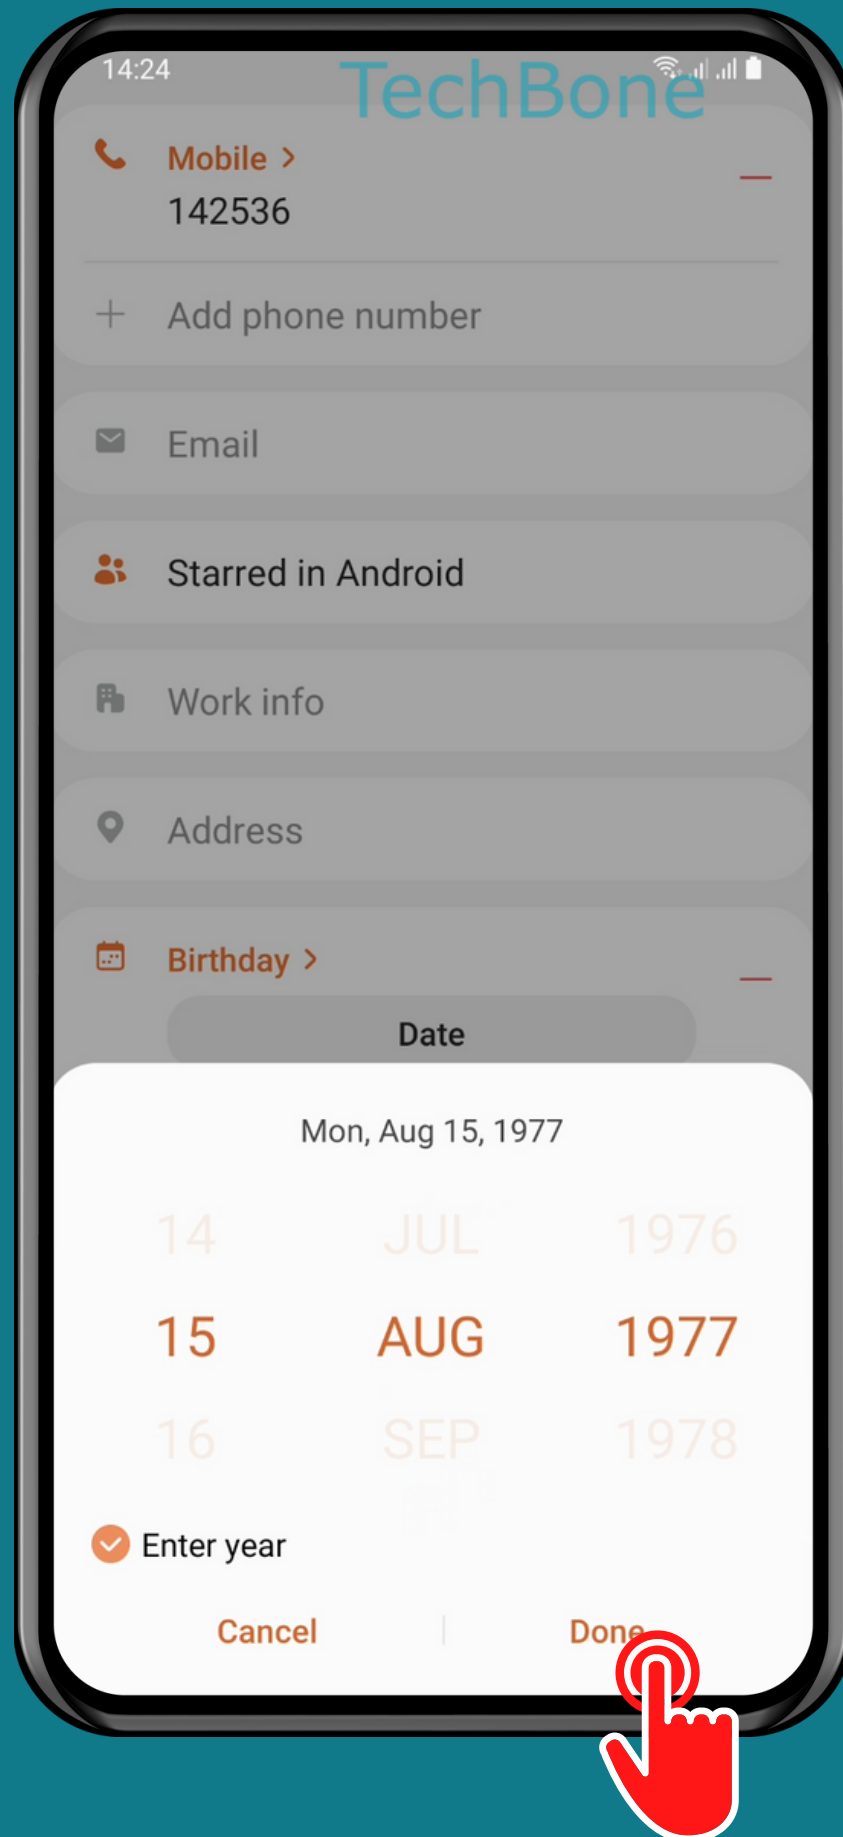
14:24

TechBone

Mobile >
142536

Add phone number

Email

Starred in Android

Work info

Address

Birthday >

Date

Mon, Aug 15, 1977

| 14 | JUL | 1976 |
|---|---|---|
| 15 | AUG | 1977 |
| 16 | SEP | 1978 |

Enter year

Cancel

Done